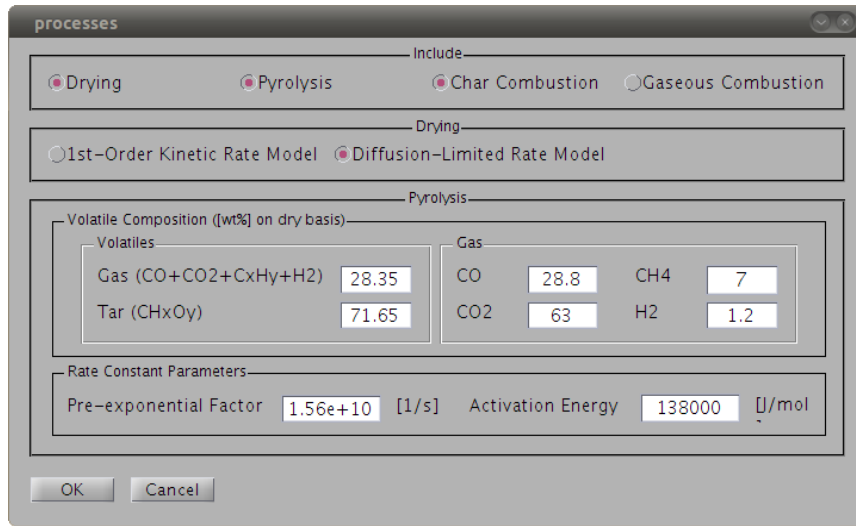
processes

Include

Drying Pyrolysis Char Combustion Gaseous Combustion

Drying

1st-Order Kinetic Rate Model Diffusion-Limited Rate Model

Pyrolysis

Volatile Composition ([wt%] on dry basis)

Volatiles

Gas (CO+CO2+CxHy+H2) 28.35

Tar (CHxOy) 71.65

Gas

CO 28.8 CH4 7

CO2 63 H2 1.2

Rate Constant Parameters

Pre-exponential Factor 1.56e+10 [1/s] Activation Energy 138000 [J/mol

OK Cancel